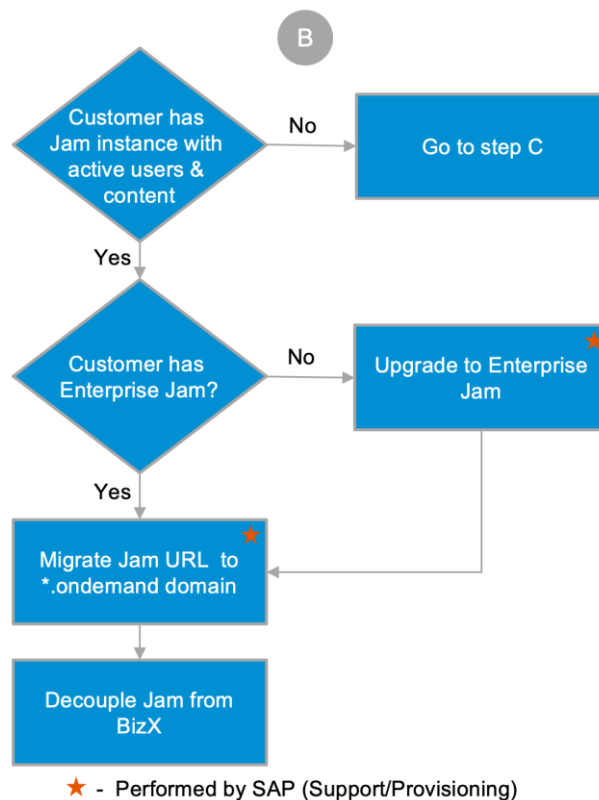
B

Customer has Jam instance with active users & content

No

Go to step C

Yes

Customer has Enterprise Jam?

No

Upgrade to Enterprise Jam

Yes

Migrate Jam URL to *.ondemand domain

Decouple Jam from BizX

★ - Performed by SAP (Support/Provisioning)